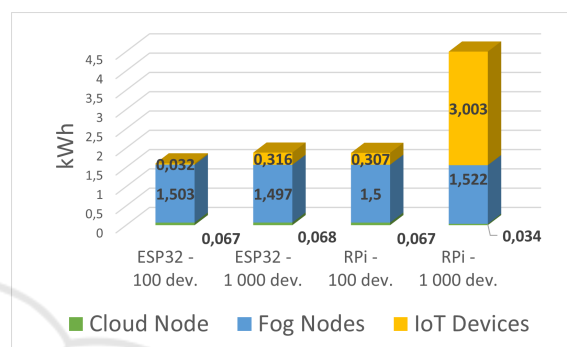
kWh

4,5
4
3,5
3
2,5
2
1,5
1
0,5
0

0,032
1,503
0,067
ESP32 - 100 dev.

0,316
1,497
0,068
ESP32 - 1 000 dev.

0,307
1,5
0,067
RPi - 100 dev.

3,003
1,522
0,034
RPi - 1 000 dev.

Cloud Node
Fog Nodes
IoT Devices